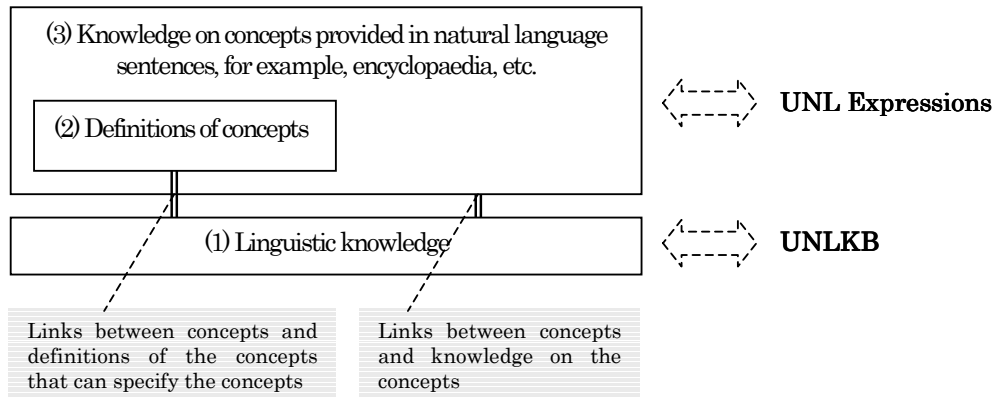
(3) Knowledge on concepts provided in natural language sentences, for example, encyclopaedia, etc.

(2) Definitions of concepts

UNL Expressions

(1) Linguistic knowledge

UNLKB

Links between concepts and definitions of the concepts that can specify the concepts

Links between concepts and knowledge on the concepts